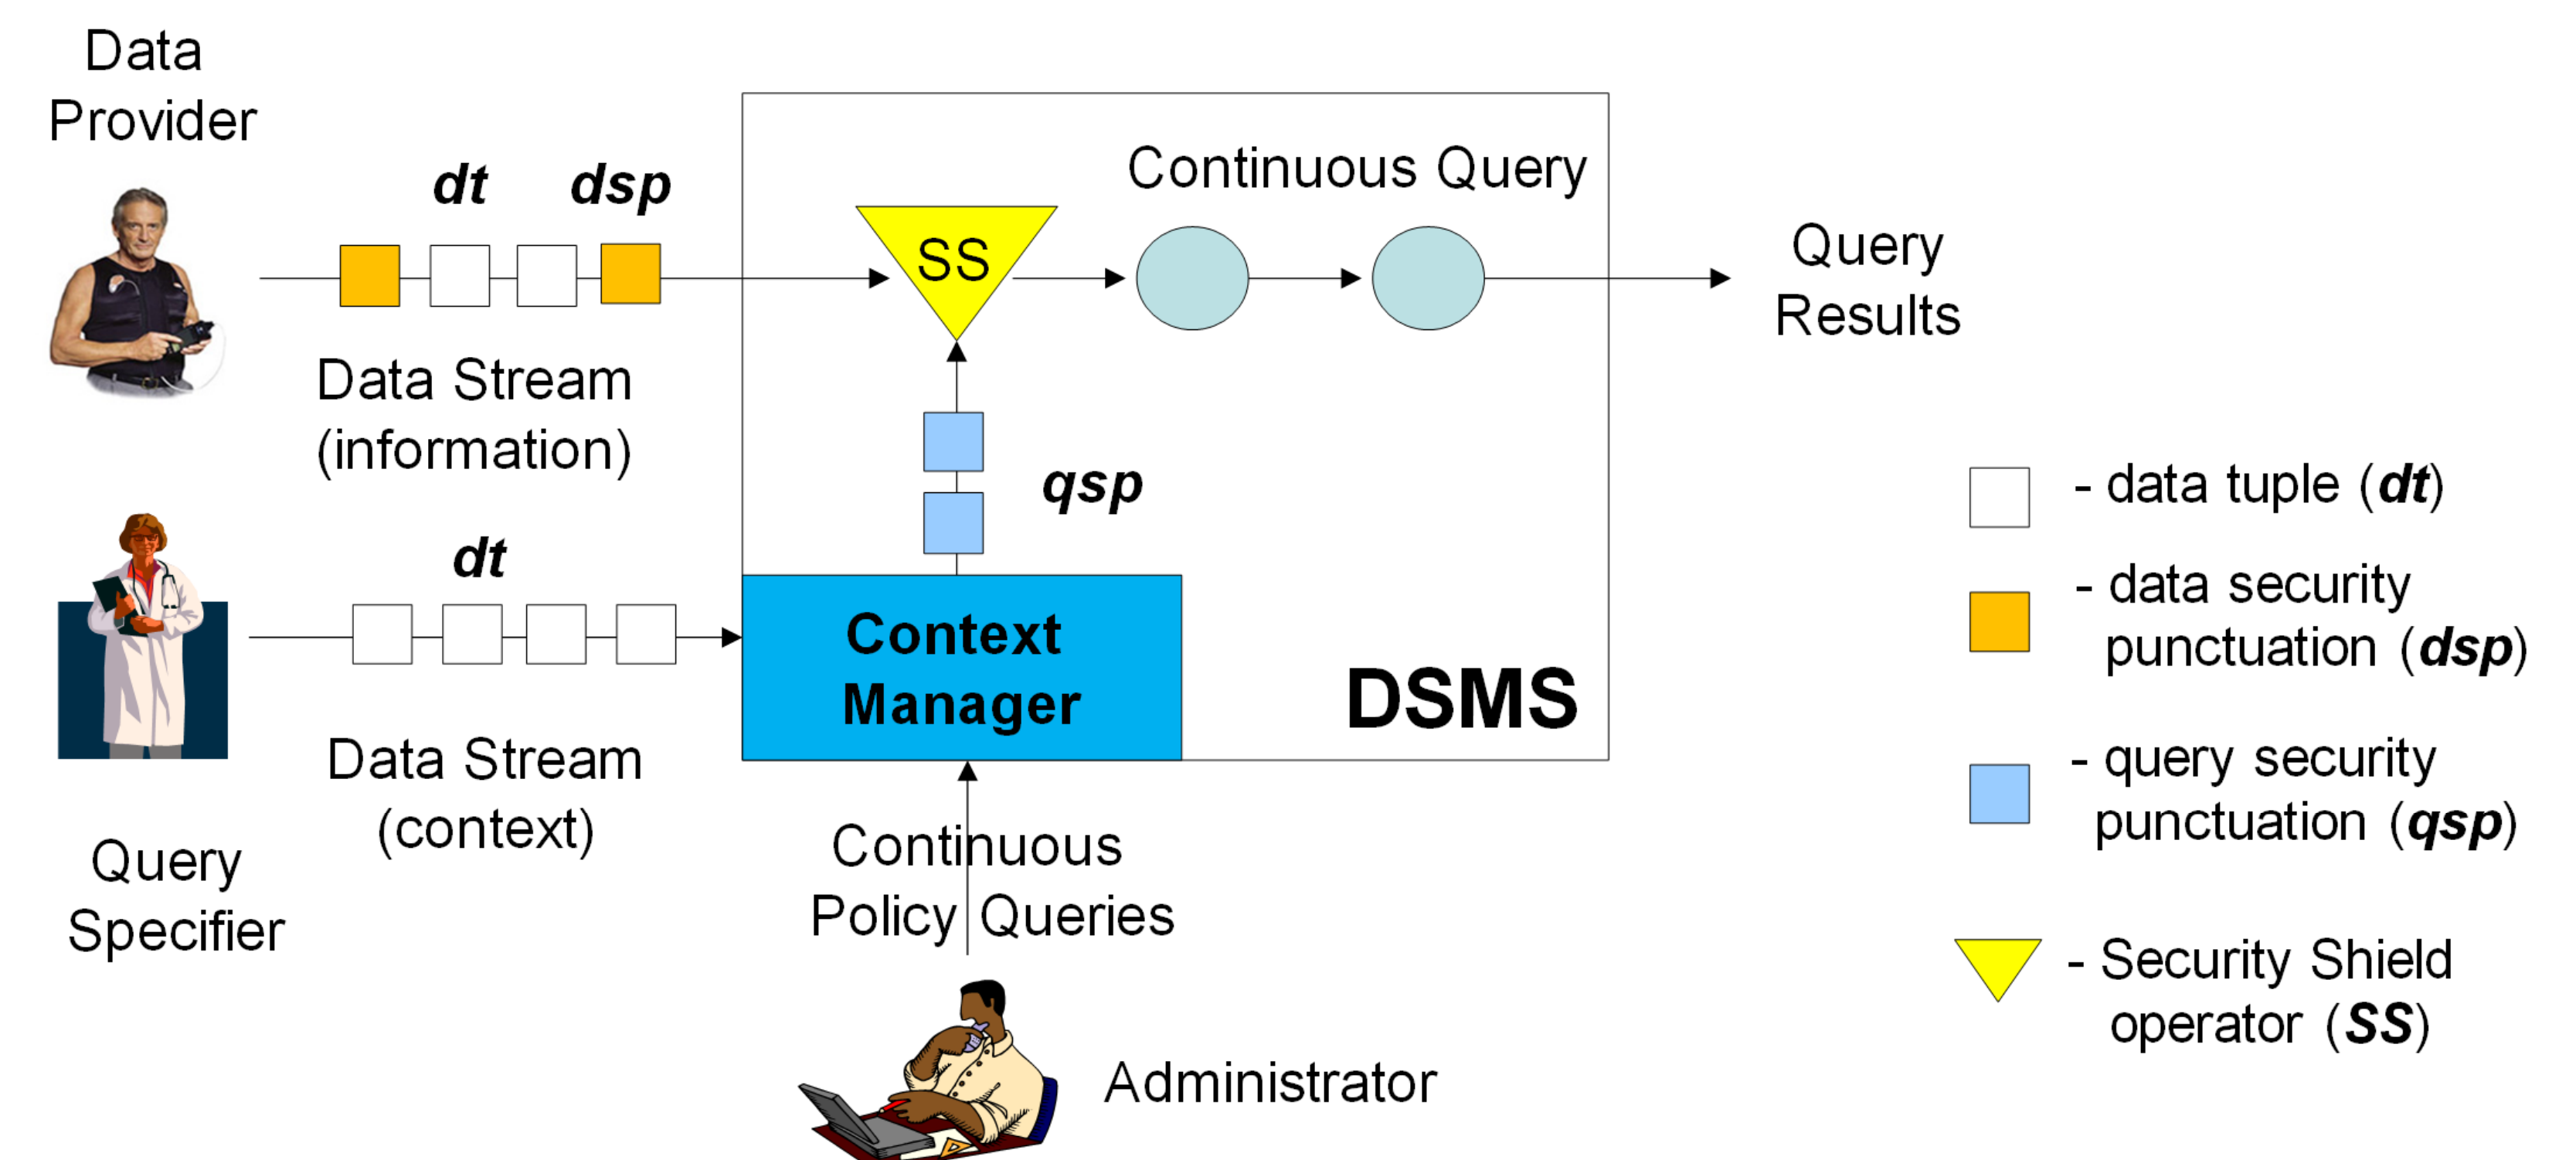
Data Provider

dt dsp

Continuous Query

SS

Query Results

Data Stream (information)

qsp

dt

Context Manager

DSMS

Data Stream (context)

Query Specifier

Continuous Policy Queries

Administrator

- data tuple (dt)

- data security punctuation (dsp)

- query security punctuation (qsp)

- Security Shield operator (SS)